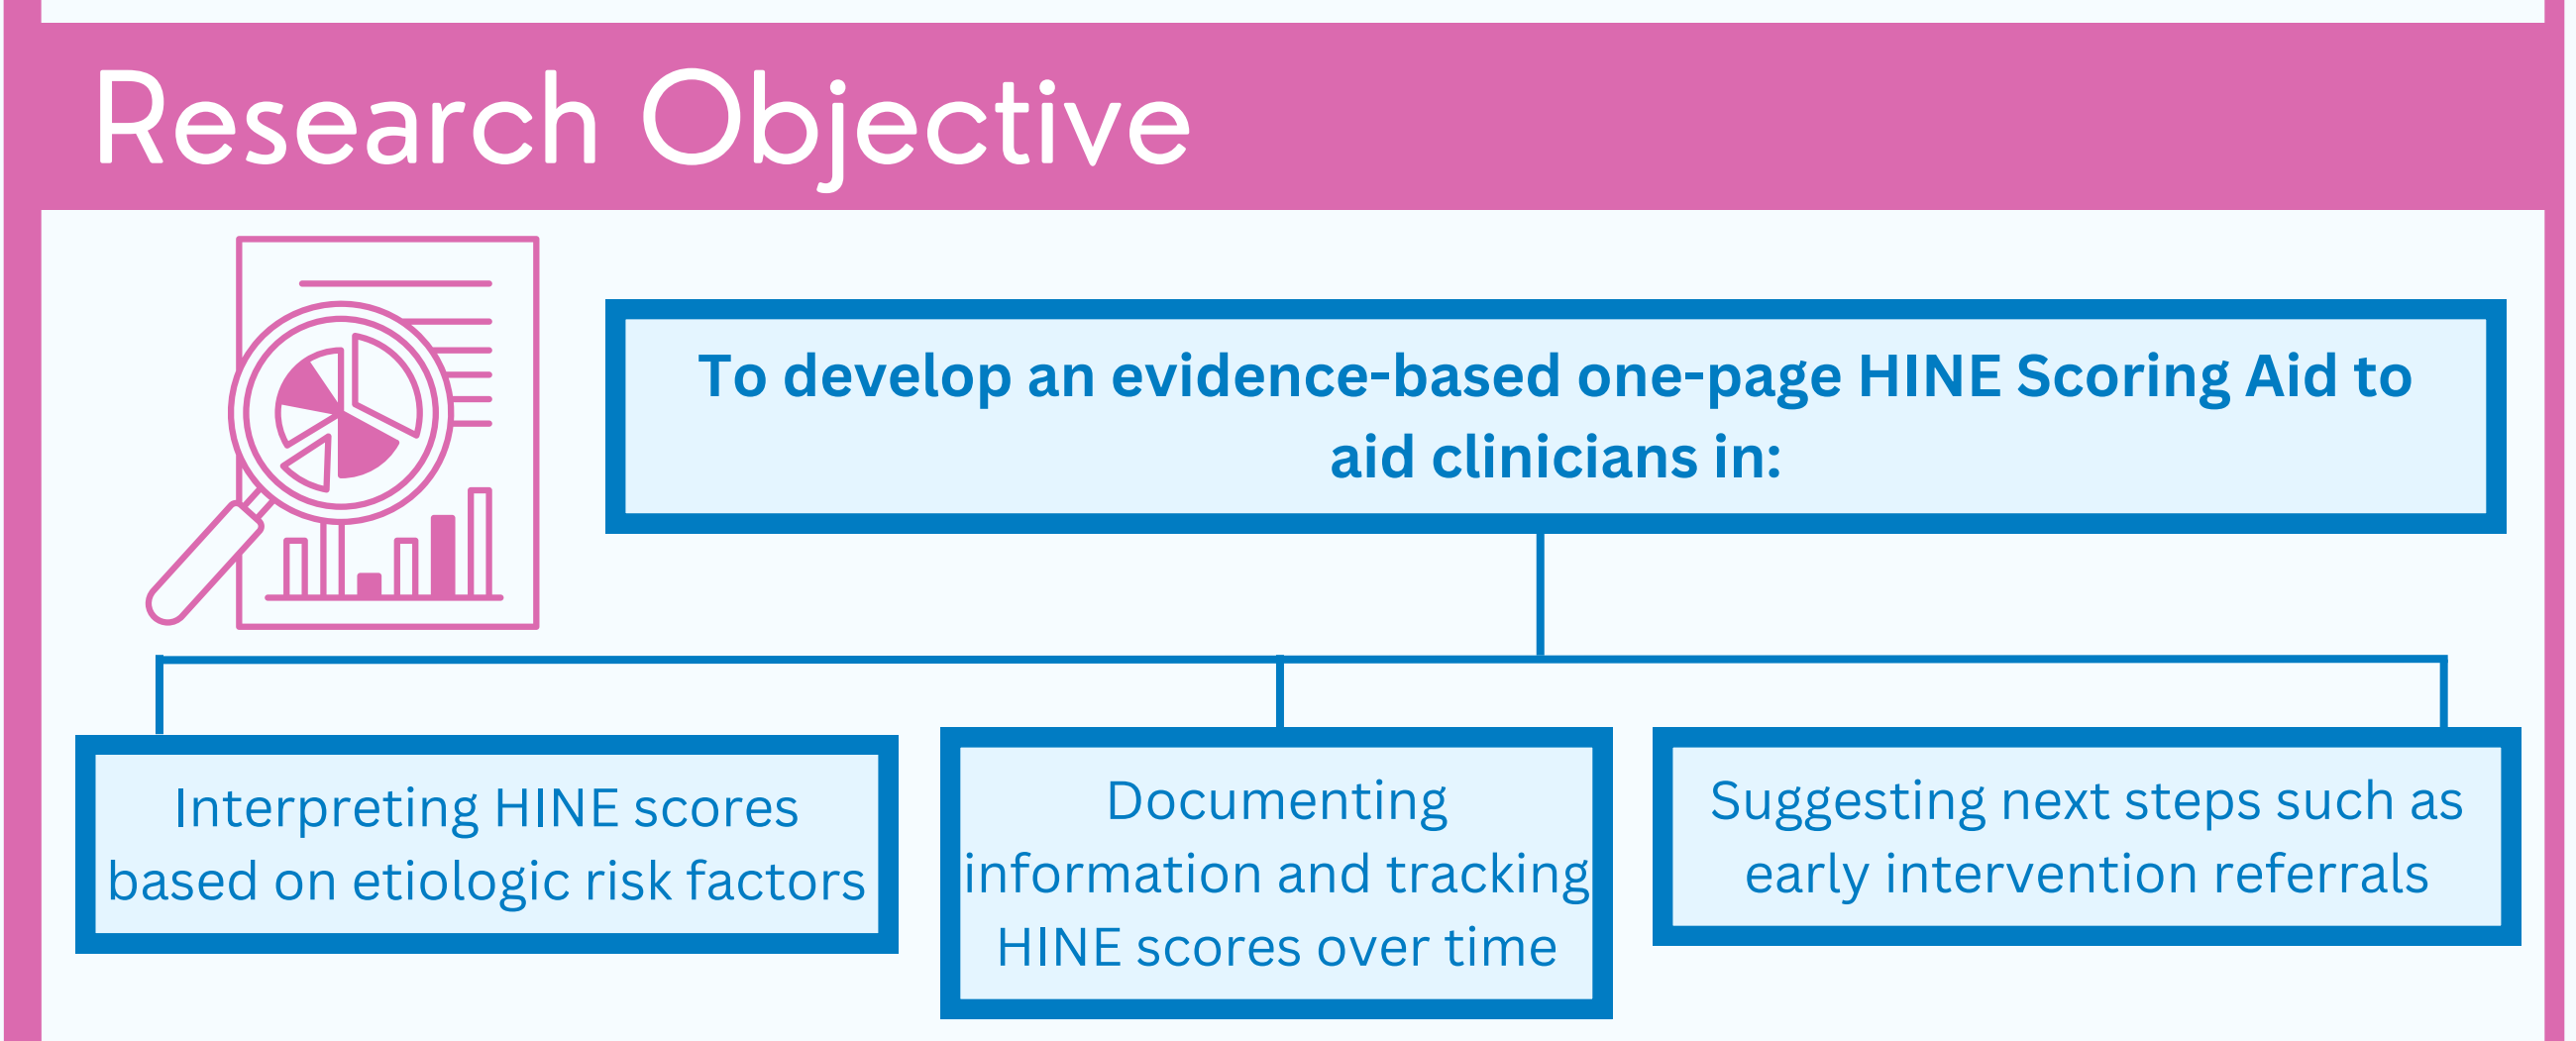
Research Objective

To develop an evidence-based one-page HINE Scoring Aid to aid clinicians in:

Interpreting HINE scores based on etiologic risk factors

Documenting information and tracking HINE scores over time

Suggesting next steps such as early intervention referrals